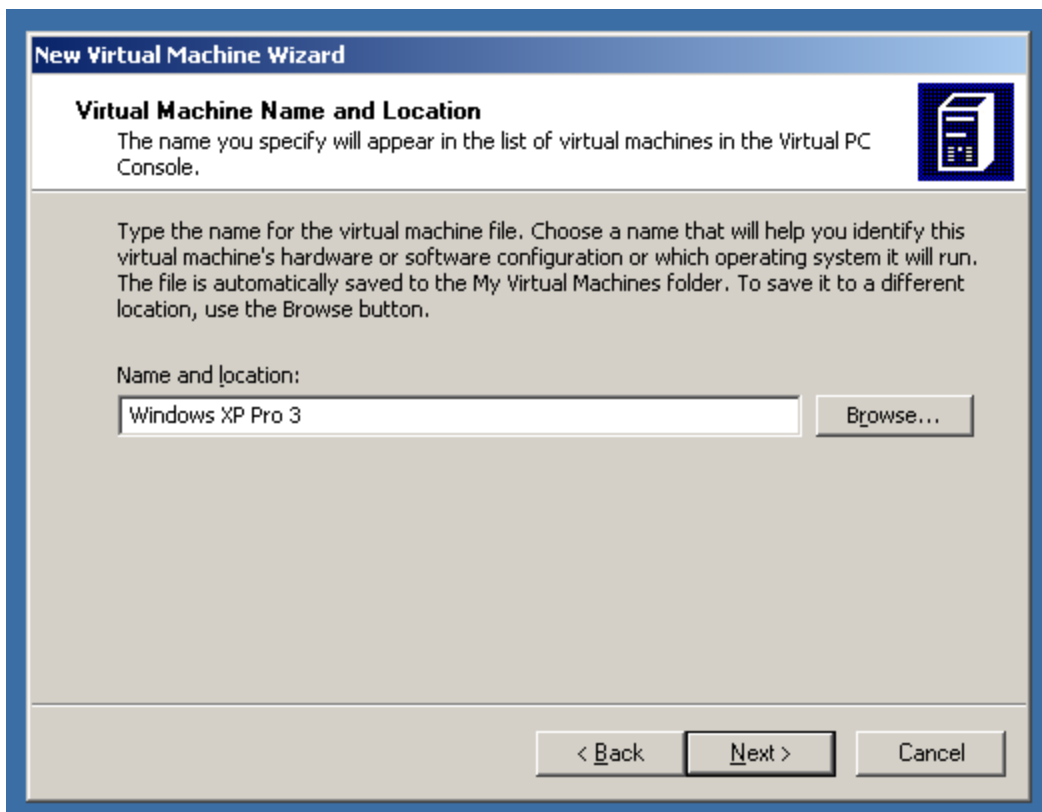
New Virtual Machine Wizard

Virtual Machine Name and Location
The name you specify will appear in the list of virtual machines in the Virtual PC Console.

Type the name for the virtual machine file. Choose a name that will help you identify this virtual machine's hardware or software configuration or which operating system it will run. The file is automatically saved to the My Virtual Machines folder. To save it to a different location, use the Browse button.

Name and location:

Windows XP Pro 3

Browse...

< Back

Next >

Cancel